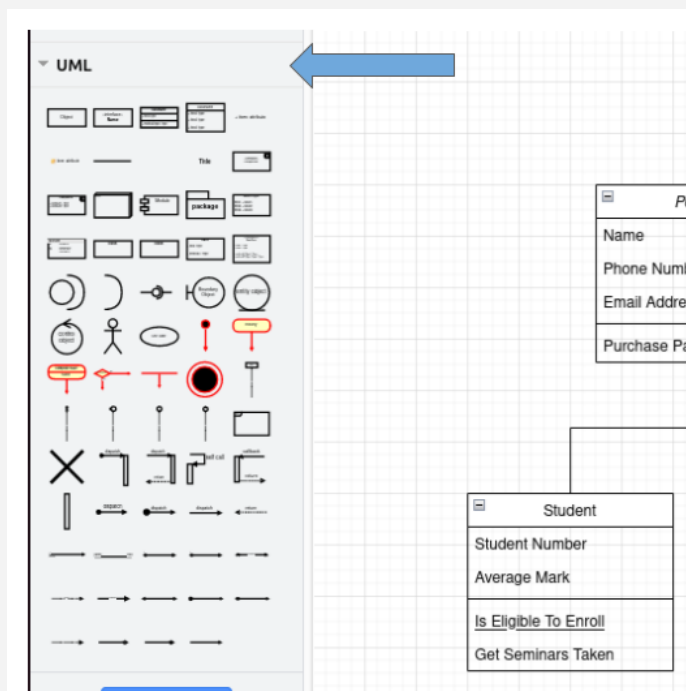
UML

Object

Title

package

Boundary Object

entity object

control object

P

Name

Phone Numb

Email Addre

Purchase Pa

Student

Student Number

Average Mark

Is Eligible To Enroll

Get Seminars Taken